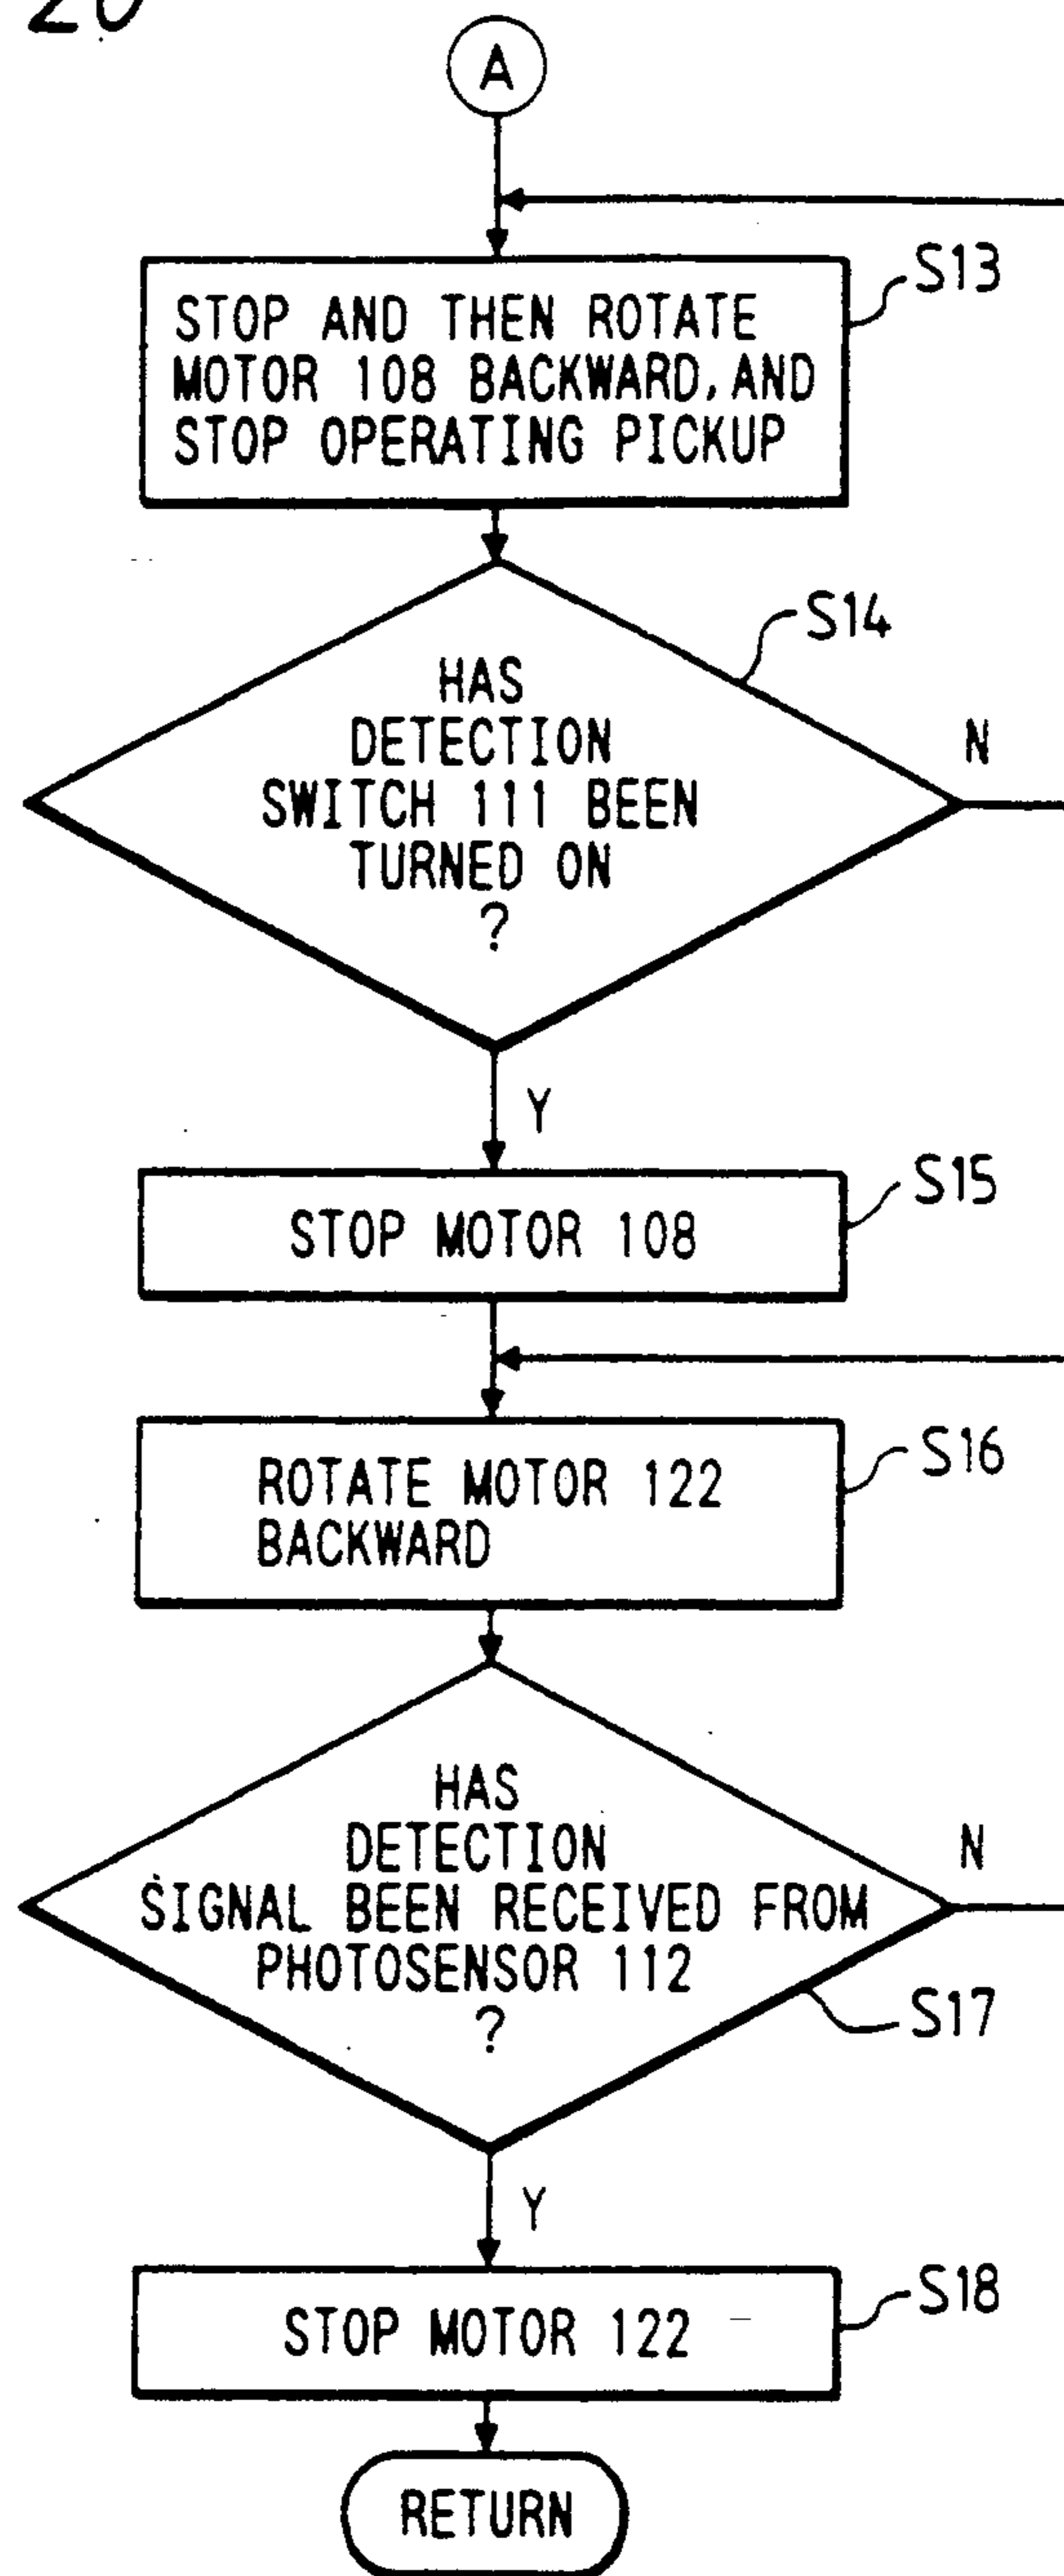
20

A

STOP AND THEN ROTATE MOTOR 108 BACKWARD, AND STOP OPERATING PICKUP

S13

HAS DETECTION SWITCH 111 BEEN TURNED ON ?

S14

N

Y

STOP MOTOR 108

S15

ROTATE MOTOR 122 BACKWARD

S16

HAS DETECTION SIGNAL BEEN RECEIVED FROM PHOTOSENSOR 112 ?

N

S17

Y

STOP MOTOR 122

S18

RETURN